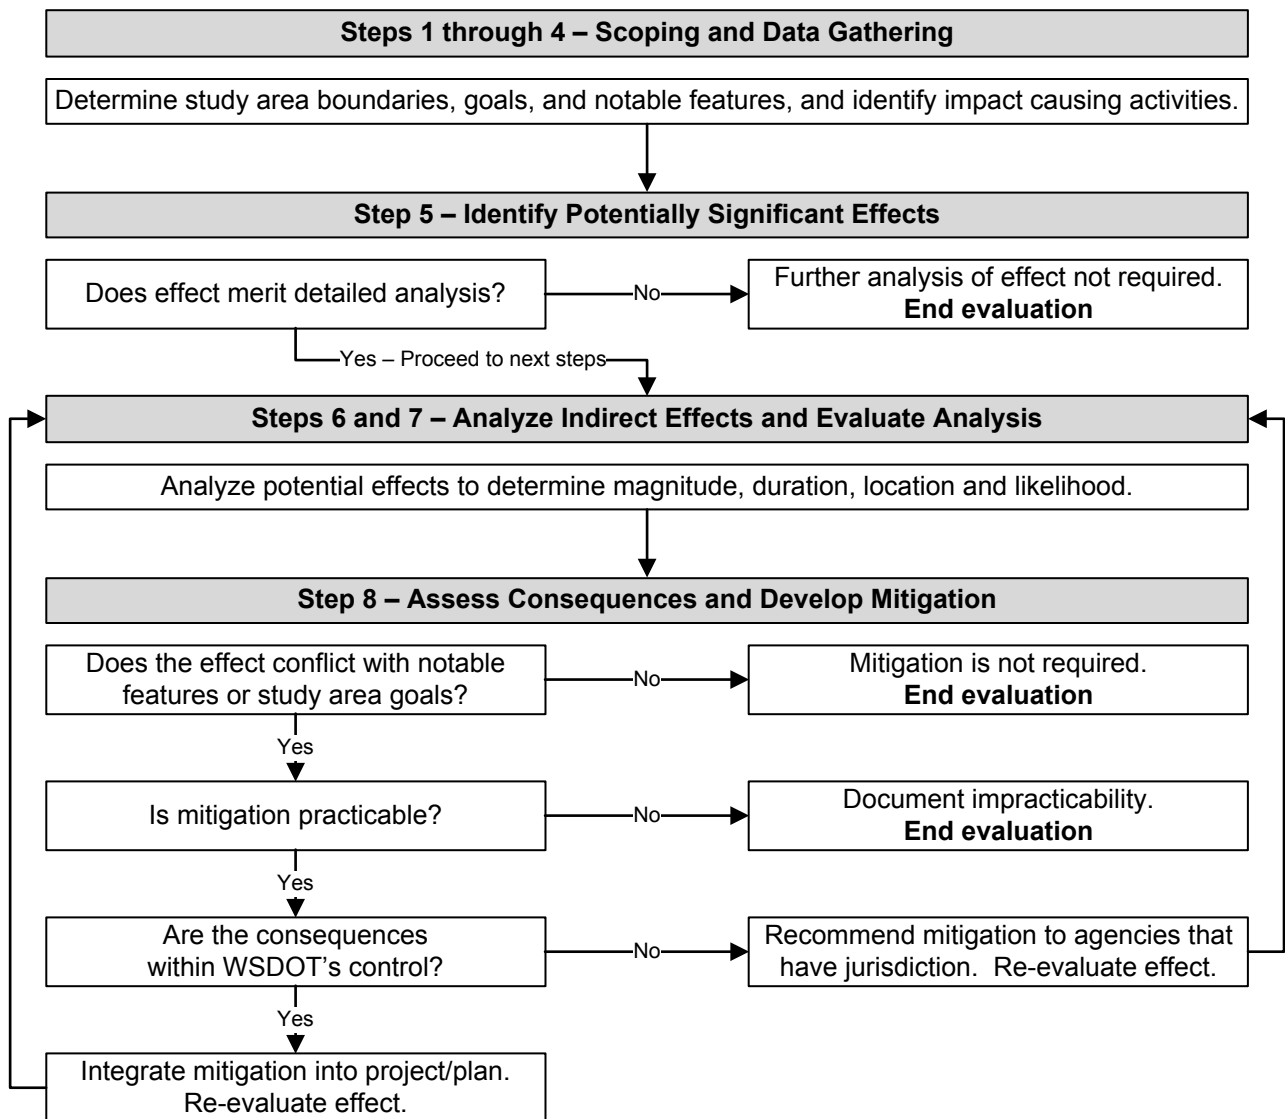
**Steps 1 through 4 – Scoping and Data Gathering**

Determine study area boundaries, goals, and notable features, and identify impact causing activities.

**Step 5 – Identify Potentially Significant Effects**

Does effect merit detailed analysis?

No

Further analysis of effect not required.
**End evaluation**

Yes – Proceed to next steps

**Steps 6 and 7 – Analyze Indirect Effects and Evaluate Analysis**

Analyze potential effects to determine magnitude, duration, location and likelihood.

**Step 8 – Assess Consequences and Develop Mitigation**

Does the effect conflict with notable features or study area goals?

No

Mitigation is not required.
**End evaluation**

Yes

Is mitigation practicable?

No

Document impracticability.
**End evaluation**

Yes

Are the consequences within WSDOT's control?

No

Recommend mitigation to agencies that have jurisdiction. Re-evaluate effect.

Yes

Integrate mitigation into project/plan. Re-evaluate effect.